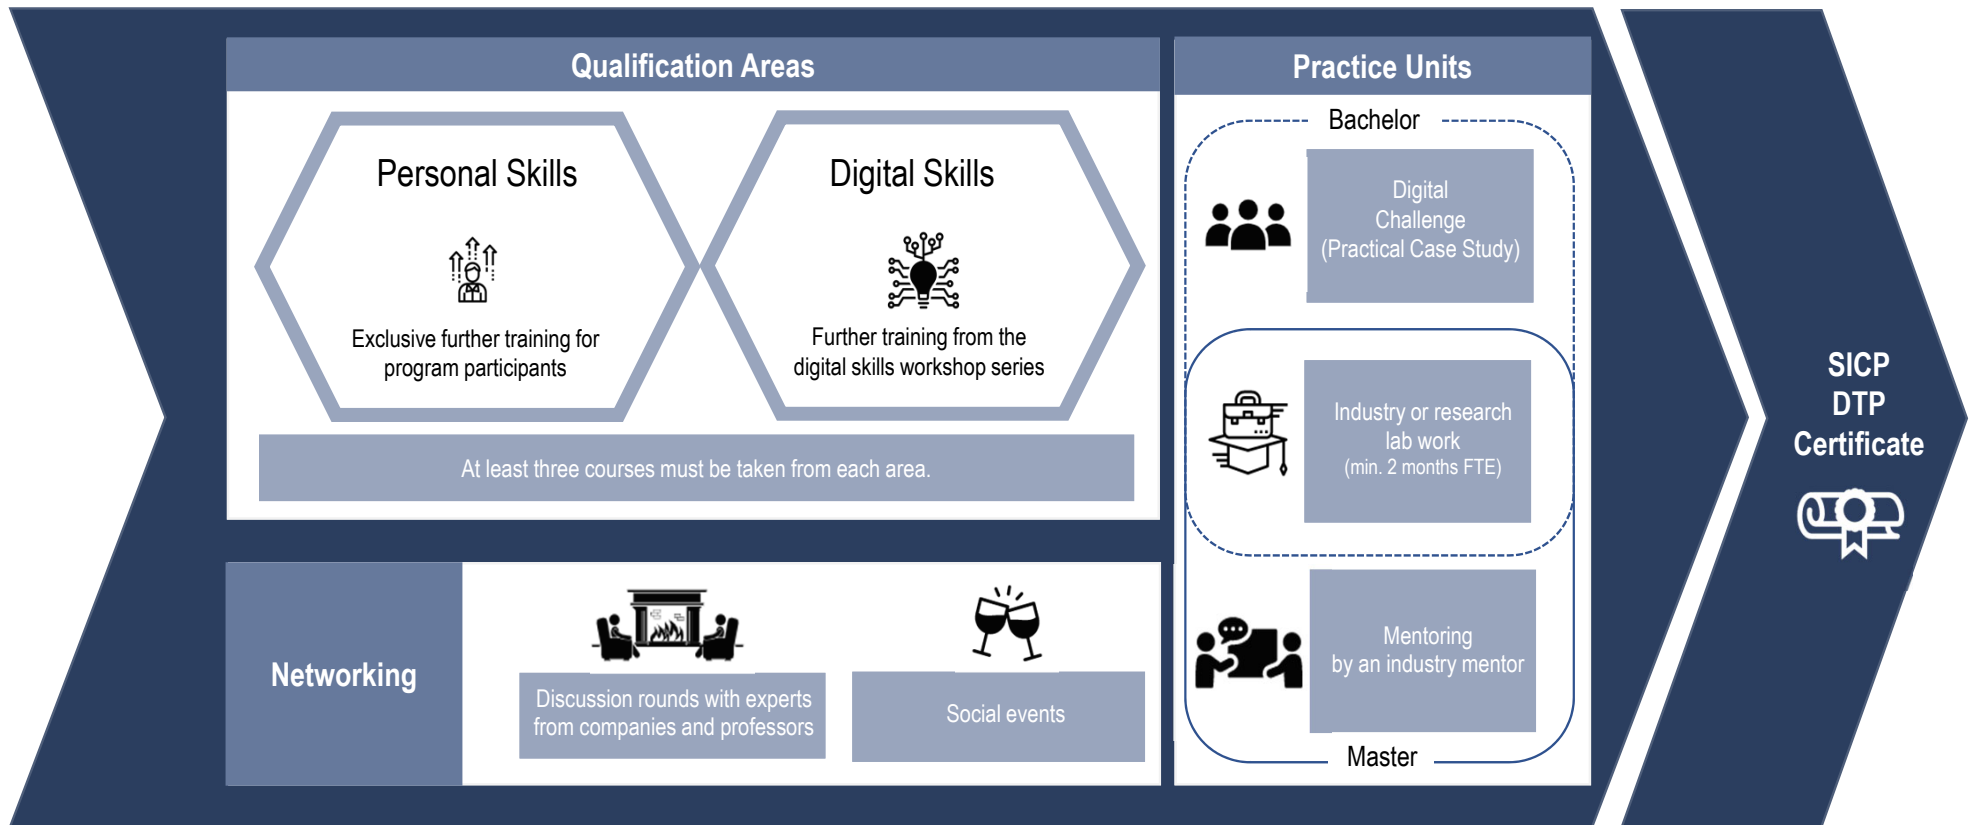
Qualification Areas

Personal Skills

Exclusive further training for program participants

Digital Skills

Further training from the digital skills workshop series

At least three courses must be taken from each area.

Networking

Discussion rounds with experts from companies and professors

Social events

Practice Units

Bachelor

Digital Challenge (Practical Case Study)

Industry or research lab work (min. 2 months FTE)

Mentoring by an industry mentor

Master

SICP DTP Certificate